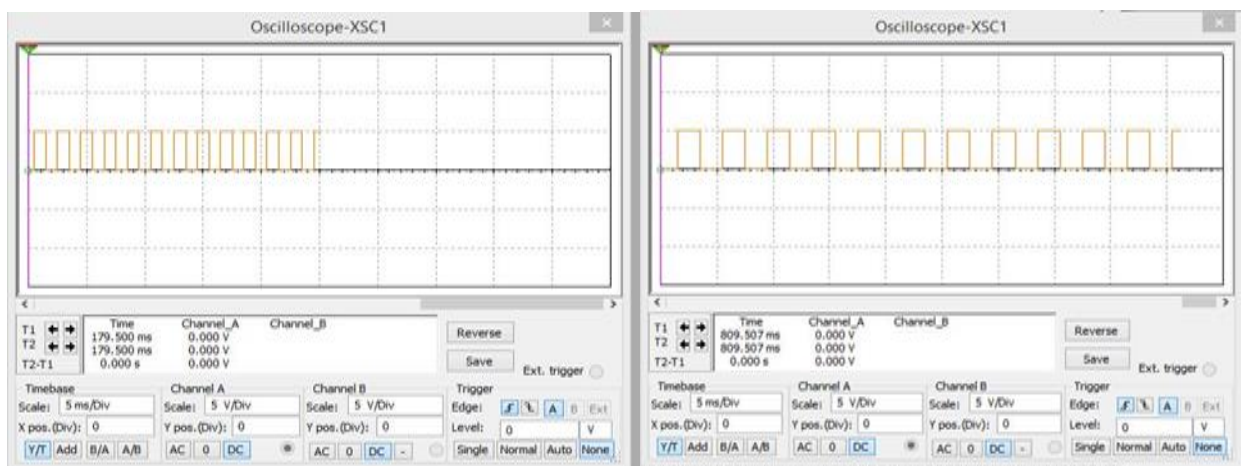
Oscilloscope-XSC1

| | Time | Channel_A | Channel_B |
|---|---|---|---|
| T1 | 179.500 ms | 0.000 V | |
| T2 | 179.500 ms | 0.000 V | |
| T2-T1 | 0.000 s | 0.000 V | |

Reverse
Save
Ext. trigger

Timebase
Scale: 5 ms/Div
X pos.(Div): 0
Y/T Add B/A A/B

Channel A
Scale: 5 V/Div
Y pos.(Div): 0
AC 0 DC

Channel B
Scale: 5 V/Div
Y pos.(Div): 0
AC 0 DC -

Trigger
Edge: A B Ext
Level: 0 V
Single Normal Auto None

Oscilloscope-XSC1

| | Time | Channel_A | Channel_B |
|---|---|---|---|
| T1 | 809.507 ms | 0.000 V | |
| T2 | 809.507 ms | 0.000 V | |
| T2-T1 | 0.000 s | 0.000 V | |

Reverse
Save
Ext. trigger

Timebase
Scale: 5 ms/Div
X pos.(Div): 0
Y/T Add B/A A/B

Channel A
Scale: 5 V/Div
Y pos.(Div): 0
AC 0 DC

Channel B
Scale: 5 V/Div
Y pos.(Div): 0
AC 0 DC -

Trigger
Edge: A B Ext
Level: 0 V
Single Normal Auto None